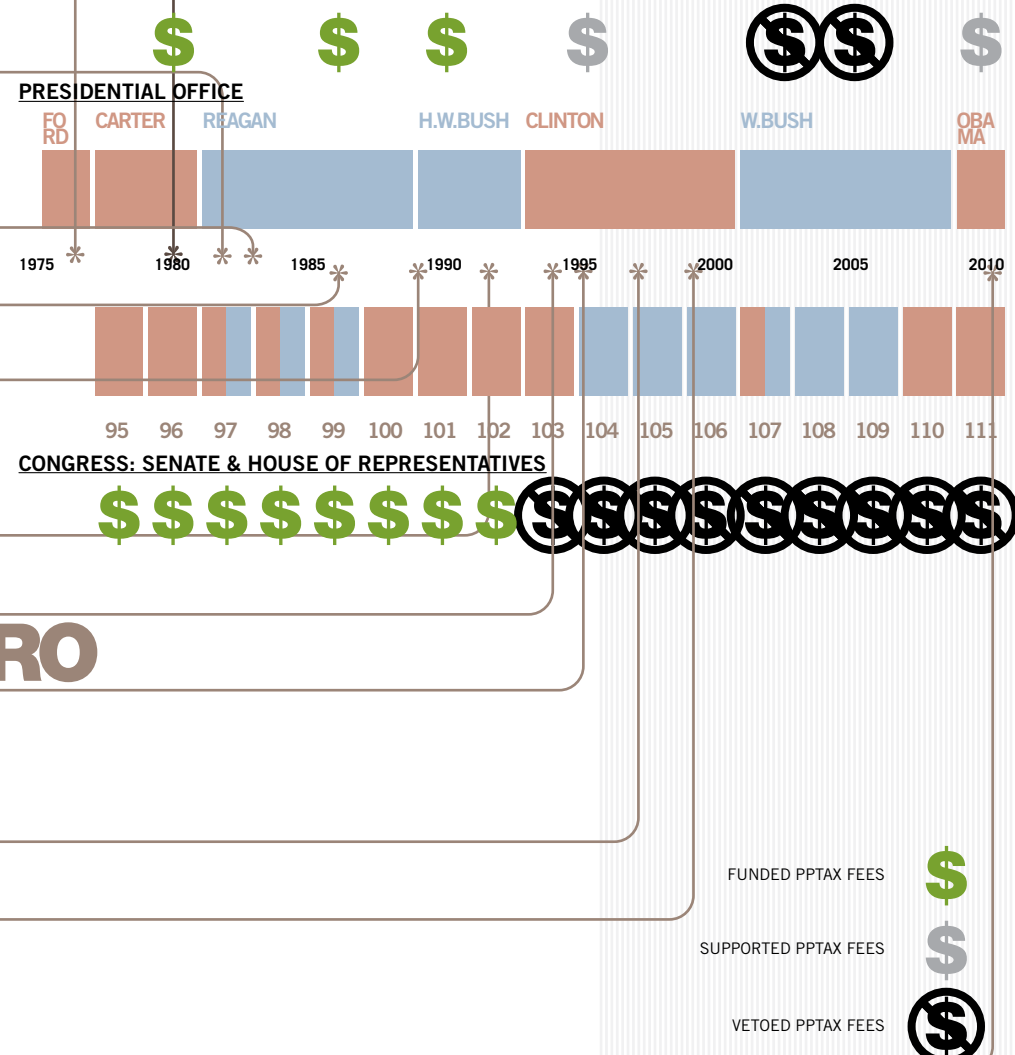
$ $ $ $ $ $ $

PRESIDENTIAL OFFICE

FORD CARTER REAGAN H.W.BUSH CLINTON W.BUSH OBAMA

1975 1980 1985 1990 1995 2000 2005 2010

95 96 97 98 99 100 101 102 103 104 105 106 107 108 109 110 111

CONGRESS: SENATE & HOUSE OF REPRESENTATIVES

$ $ $ $ $ $ $ $ $ $ $ $ $ $ $ $ $

RO

FUNDED PPTAX FEES $

SUPPORTED PPTAX FEES $

VETOED PPTAX FEES $